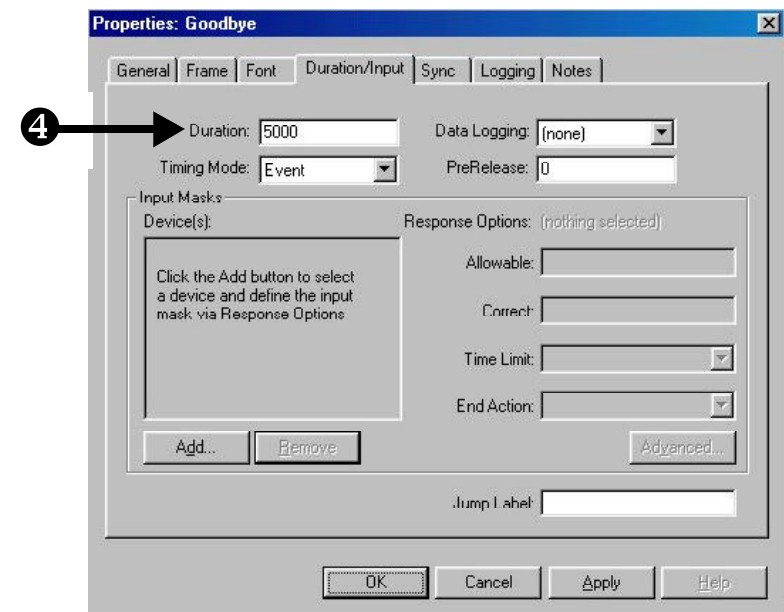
Properties: Goodbye

General | Frame | Font | Duration/Input | Sync | Logging | Notes

4

Duration: 5000

Timing Mode: Event

Data Logging: (none)

PreRelease: 0

Input Masks

Device(s):

Click the Add button to select a device and define the input mask via Response Options

Response Options: (nothing selected)

Allowable:

Correct:

Time Limit:

End Action:

Add...

Remove

Advanced...

Jump Label:

OK

Cancel

Apply

Help